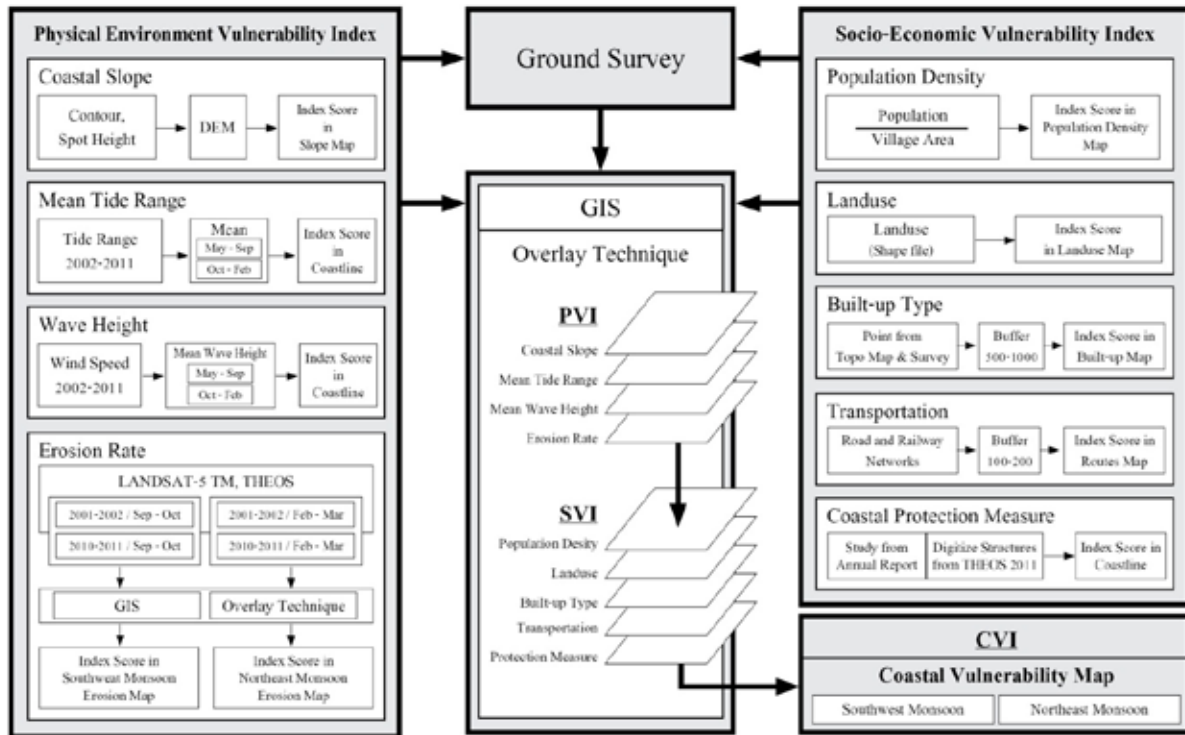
Physical Environment Vulnerability Index

Coastal Slope

Contour, Spot Height

DEM

Index Score in Slope Map

Mean Tide Range

Tide Range 2002-2011

Mean

May - Sep

Oct - Feb

Index Score in Coastline

Wave Height

Wind Speed 2002-2011

Mean Wave Height

May - Sep

Oct - Feb

Index Score in Coastline

Erosion Rate

LANDSAT-5 TM, THEOS

2001-2002 / Sep - Oct

2010-2011 / Sep - Oct

2001-2002 / Feb - Mar

2010-2011 / Feb - Mar

GIS

Overlay Technique

Index Score in Southwest Monsoon Erosion Map

Index Score in Northeast Monsoon Erosion Map

Ground Survey

GIS

Overlay Technique

PVI

Coastal Slope

Mean Tide Range

Mean Wave Height

Erosion Rate

SVI

Population Desity

Landuse

Built-up Type

Transportation

Protection Measure

Socio-Economic Vulnerability Index

Population Density

$\frac{\text{Population}}{\text{Village Area}}$

Index Score in Population Density Map

Landuse

Landuse (Shape file)

Index Score in Landuse Map

Built-up Type

Point from Topo Map & Survey

Buffer 500-1000

Index Score in Built-up Map

Transportation

Road and Railway Networks

Buffer 100-200

Index Score in Routes Map

Coastal Protection Measure

Study from Annual Report

Digitize Structures from THEOS 2011

Index Score in Coastline

CVI

Coastal Vulnerability Map

Southwest Monsoon

Northeast Monsoon